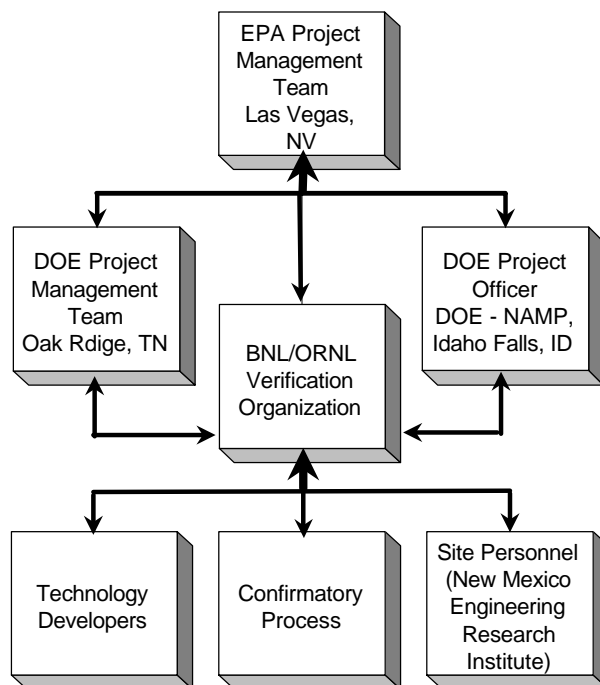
EPA Project Management Team Las Vegas, NV

DOE Project Management Team Oak Rdige, TN

BNL/ORNL Verification Organization

DOE Project Officer DOE - NAMP, Idaho Falls, ID

Technology Developers

Confirmatory Process

Site Personnel (New Mexico Engineering Research Institute)